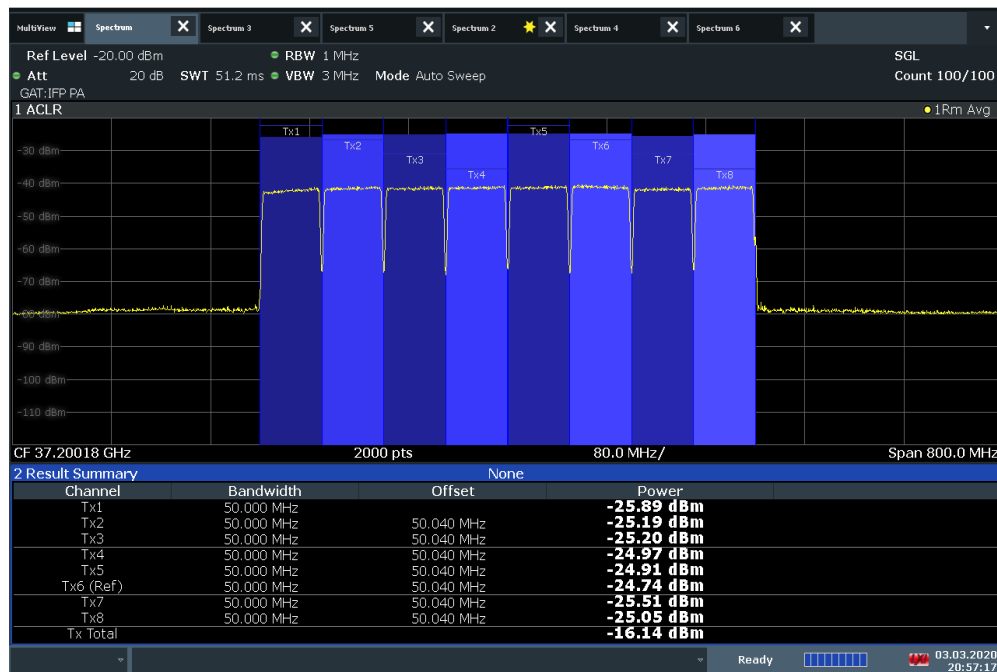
MultiView Spectrum Spectrum 3 Spectrum 5 Spectrum 2 Spectrum 4 Spectrum 6

Ref Level -20.00 dBm RBW 1 MHz
Att 20 dB SWT 51.2 ms VBW 3 MHz Mode Auto Sweep
GAT:IFP PA
SGL
Count 100/100

1 ACLR
1Rm Avg

-30 dBm
-40 dBm
-50 dBm
-60 dBm
-70 dBm
-80 dBm
-90 dBm
-100 dBm
-110 dBm

Tx1 Tx2 Tx3 Tx4 Tx5 Tx6 Tx7 Tx8

CF 37.20018 GHz 2000 pts 80.0 MHz/ Span 800.0 MHz

2 Result Summary None

| Channel | Bandwidth | Offset | Power |
|---|---|---|---|
| Tx1 | 50.000 MHz | | -25.89 dBm |
| Tx2 | 50.000 MHz | 50.040 MHz | -25.19 dBm |
| Tx3 | 50.000 MHz | 50.040 MHz | -25.20 dBm |
| Tx4 | 50.000 MHz | 50.040 MHz | -24.97 dBm |
| Tx5 | 50.000 MHz | 50.040 MHz | -24.91 dBm |
| Tx6 (Ref) | 50.000 MHz | 50.040 MHz | -24.74 dBm |
| Tx7 | 50.000 MHz | 50.040 MHz | -25.51 dBm |
| Tx8 | 50.000 MHz | 50.040 MHz | -25.05 dBm |
| Tx Total | | | -16.14 dBm |

Ready
03.03.2020
20:57:17